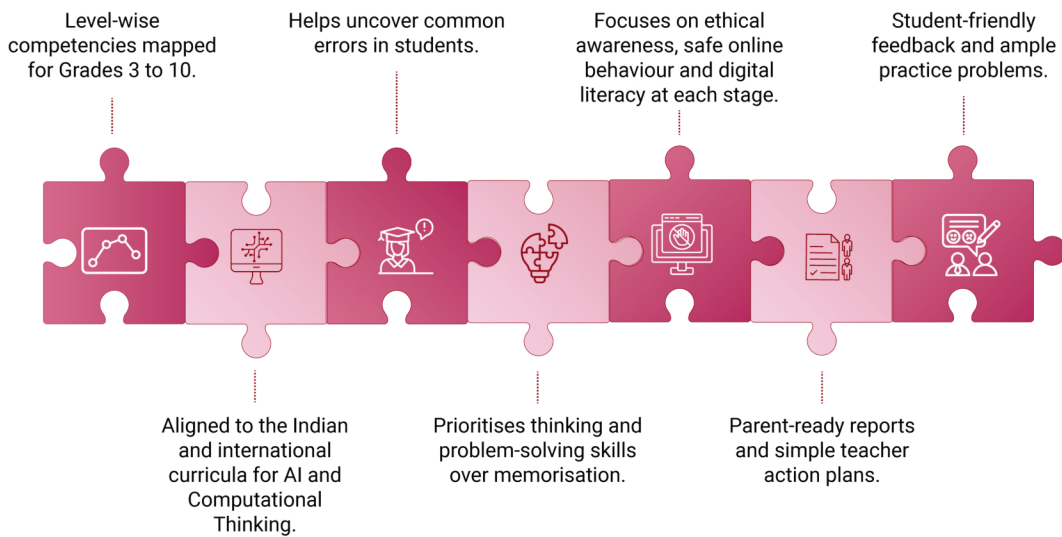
Level-wise competencies mapped for Grades 3 to 10.

Aligned to the Indian and international curricula for AI and Computational Thinking.

Helps uncover common errors in students.

Prioritises thinking and problem-solving skills over memorisation.

Focuses on ethical awareness, safe online behaviour and digital literacy at each stage.

Parent-ready reports and simple teacher action plans.

Student-friendly feedback and ample practice problems.